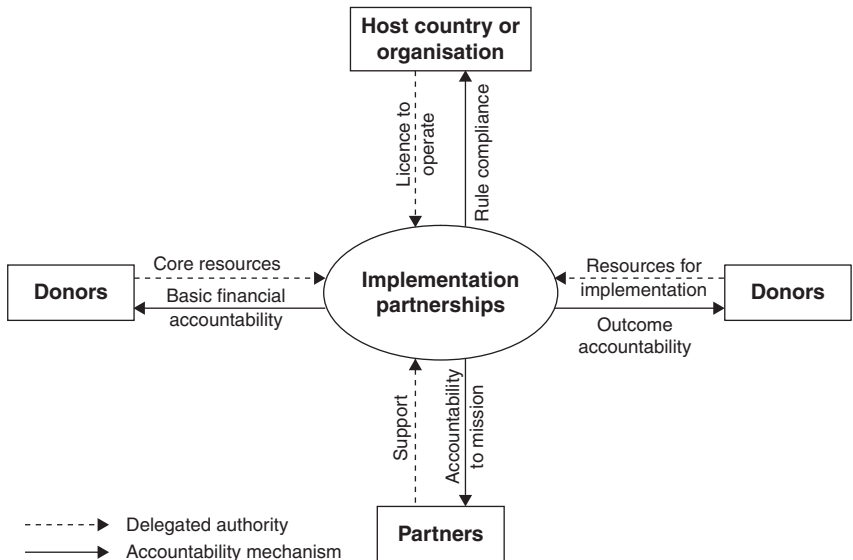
Host country or organisation

Licence to operate

Rule compliance

Core resources

Donors

Basic financial accountability

Implementation partnerships

Resources for implementation

Donors

Outcome accountability

Support

Accountability to mission

Partners

Delegated authority

Accountability mechanism